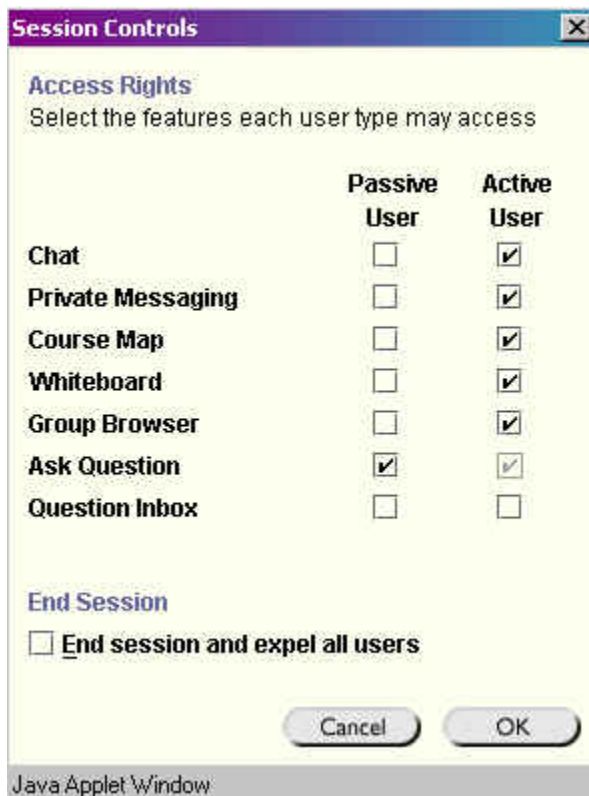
Session Controls

Access Rights
Select the features each user type may access

| | Passive User | Active User |
|---|---|---|
| Chat | ☐ | ☑ |
| Private Messaging | ☐ | ☑ |
| Course Map | ☐ | ☑ |
| Whiteboard | ☐ | ☑ |
| Group Browser | ☐ | ☑ |
| Ask Question | ☑ | ☑ |
| Question Inbox | ☐ | ☐ |

End Session
☐ End session and expel all users

Cancel OK

Java Applet Window